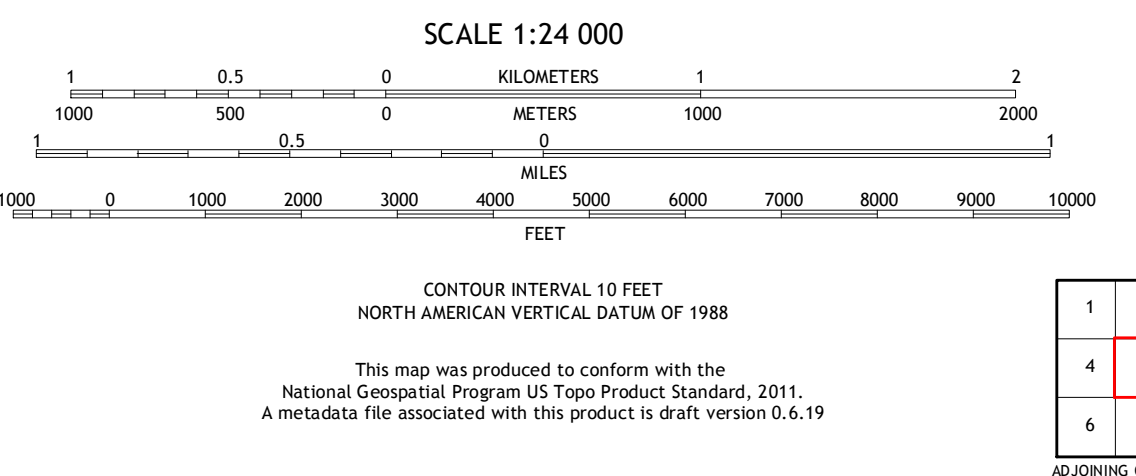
SCALE 1:24 000

1 0.5 0 KILOMETERS 1 2

1000 500 0 METERS 1000 2000

1 0.5 0 1

MILES

1000 0 1000 2000 3000 4000 5000 6000 7000 8000 9000 10000

FEET

CONTOUR INTERVAL 10 FEET
NORTH AMERICAN VERTICAL DATUM OF 1988

This map was produced to conform with the National Geospatial Program US Topo Product Standard, 2011. A metadata file associated with this product is draft version 0.6.19

1

4

6

ADJOINING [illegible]